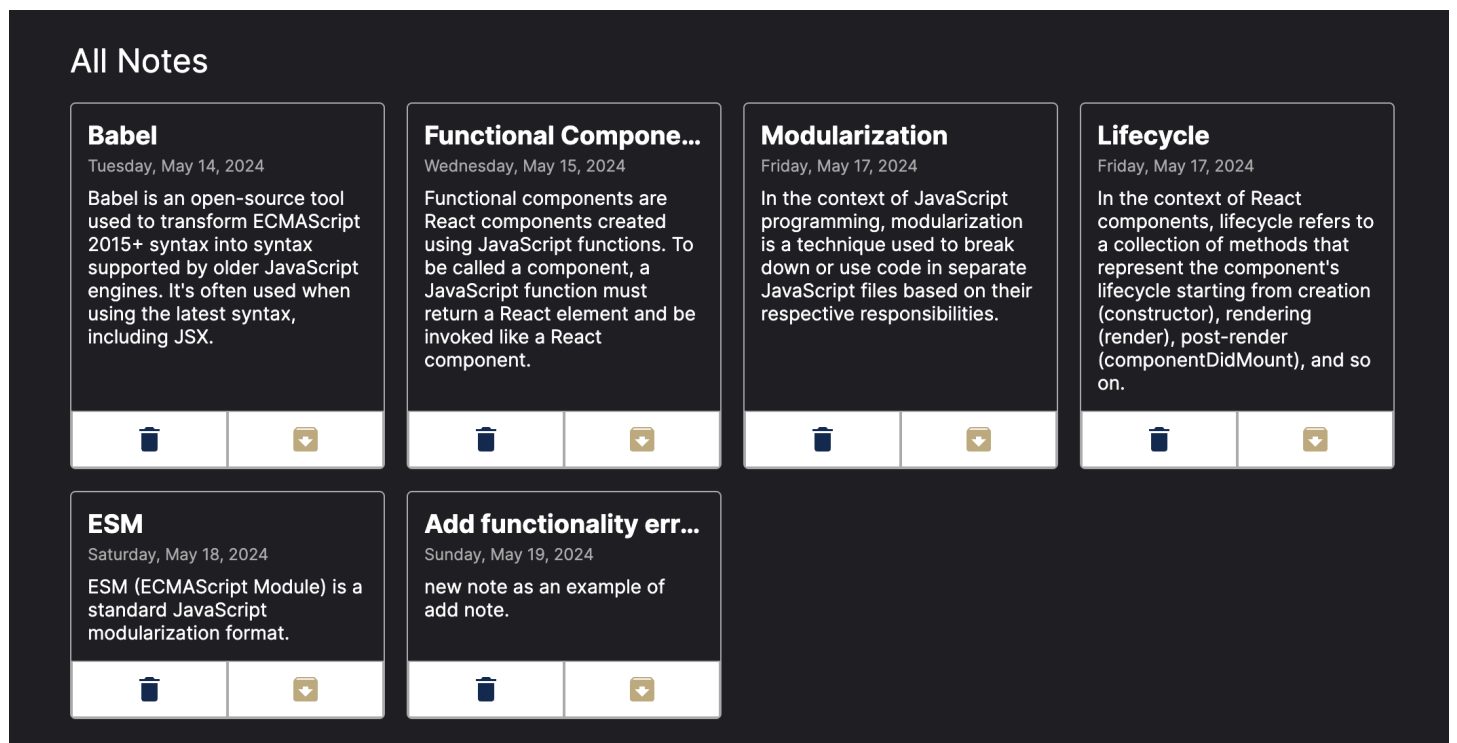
All Notes

Babel
Tuesday, May 14, 2024
Babel is an open-source tool used to transform ECMAScript 2015+ syntax into syntax supported by older JavaScript engines. It's often used when using the latest syntax, including JSX.

Functional Compone...
Wednesday, May 15, 2024
Functional components are React components created using JavaScript functions. To be called a component, a JavaScript function must return a React element and be invoked like a React component.

Modularization
Friday, May 17, 2024
In the context of JavaScript programming, modularization is a technique used to break down or use code in separate JavaScript files based on their respective responsibilities.

Lifecycle
Friday, May 17, 2024
In the context of React components, lifecycle refers to a collection of methods that represent the component's lifecycle starting from creation (constructor), rendering (render), post-render (componentDidMount), and so on.

ESM
Saturday, May 18, 2024
ESM (ECMAScript Module) is a standard JavaScript modularization format.

Add functionality err...
Sunday, May 19, 2024
new note as an example of add note.